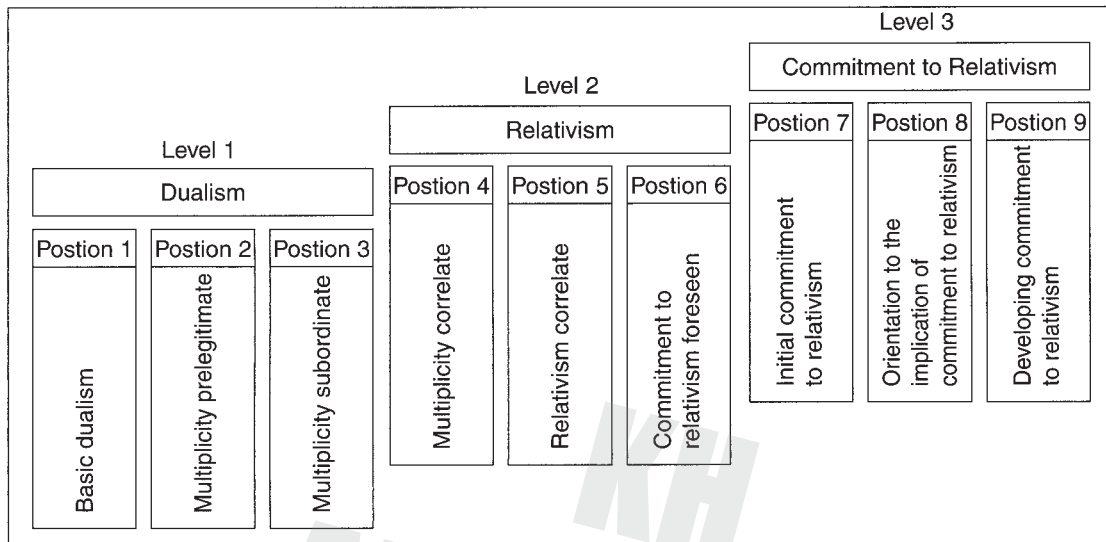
Level 1

Dualism

Postion 1

Basic dualism

Postion 2

Multiplicity prelegitimate

Postion 3

Multiplicity subordinate

Level 2

Relativism

Postion 4

Multiplicity correlate

Postion 5

Relativism correlate

Postion 6

Commitment to relativism foreseen

Level 3

Commitment to Relativism

Postion 7

Initial commitment to relativism

Postion 8

Orientation to the implication of commitment to relativism

Postion 9

Developing commitment to relativism

KH